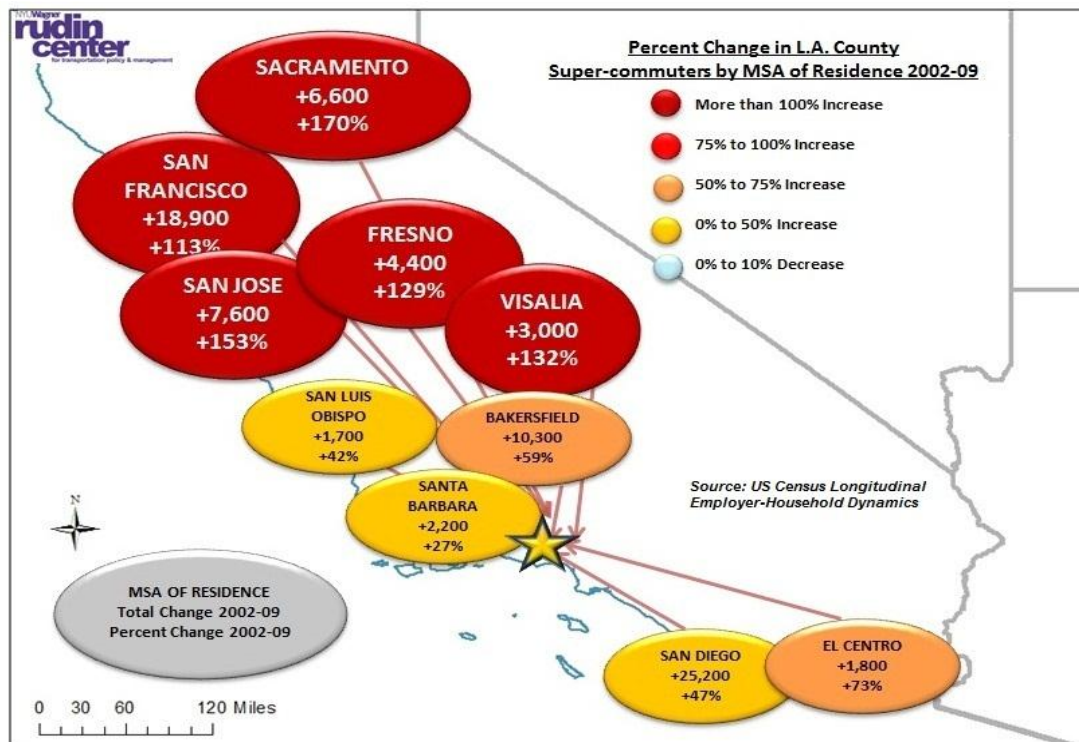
NYU Wagner
rudin center
for transportation policy & management

Percent Change in L.A. County Super-commuters by MSA of Residence 2002-09

More than 100% Increase
75% to 100% Increase
50% to 75% Increase
0% to 50% Increase
0% to 10% Decrease

SACRAMENTO
+6,600
+170%

SAN FRANCISCO
+18,900
+113%

FRESNO
+4,400
+129%

SAN JOSE
+7,600
+153%

VISALIA
+3,000
+132%

SAN LUIS OBISPO
+1,700
+42%

BAKERSFIELD
+10,300
+59%

Source: US Census Longitudinal Employer-Household Dynamics

SANTA BARBARA
+2,200
+27%

N

MSA OF RESIDENCE
Total Change 2002-09
Percent Change 2002-09

SAN DIEGO
+25,200
+47%

EL CENTRO
+1,800
+73%

0 30 60 120 Miles